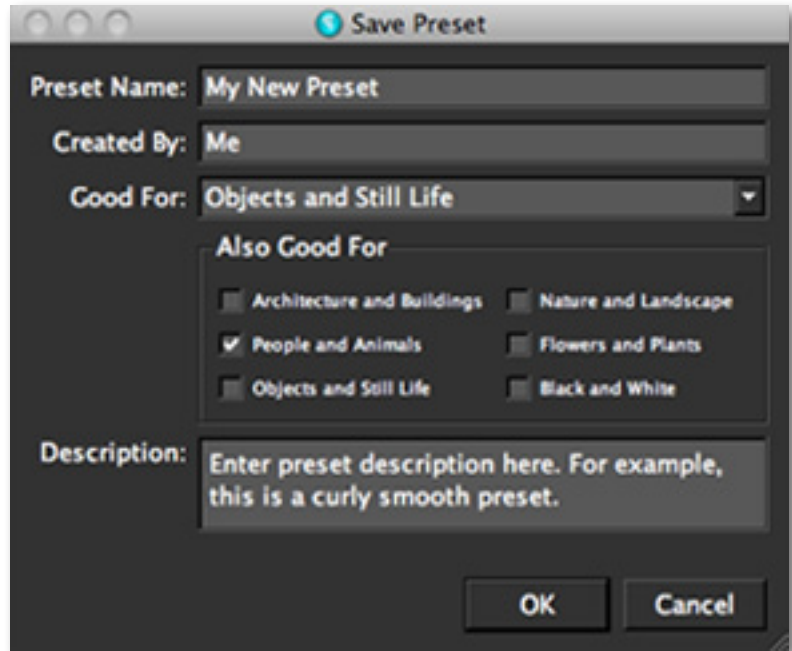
Save Preset

Preset Name: My New Preset

Created By: Me

Good For: Objects and Still Life

Also Good For

Architecture and Buildings
Nature and Landscape
People and Animals
Flowers and Plants
Objects and Still Life
Black and White

Description: Enter preset description here. For example, this is a curly smooth preset.

OK
Cancel